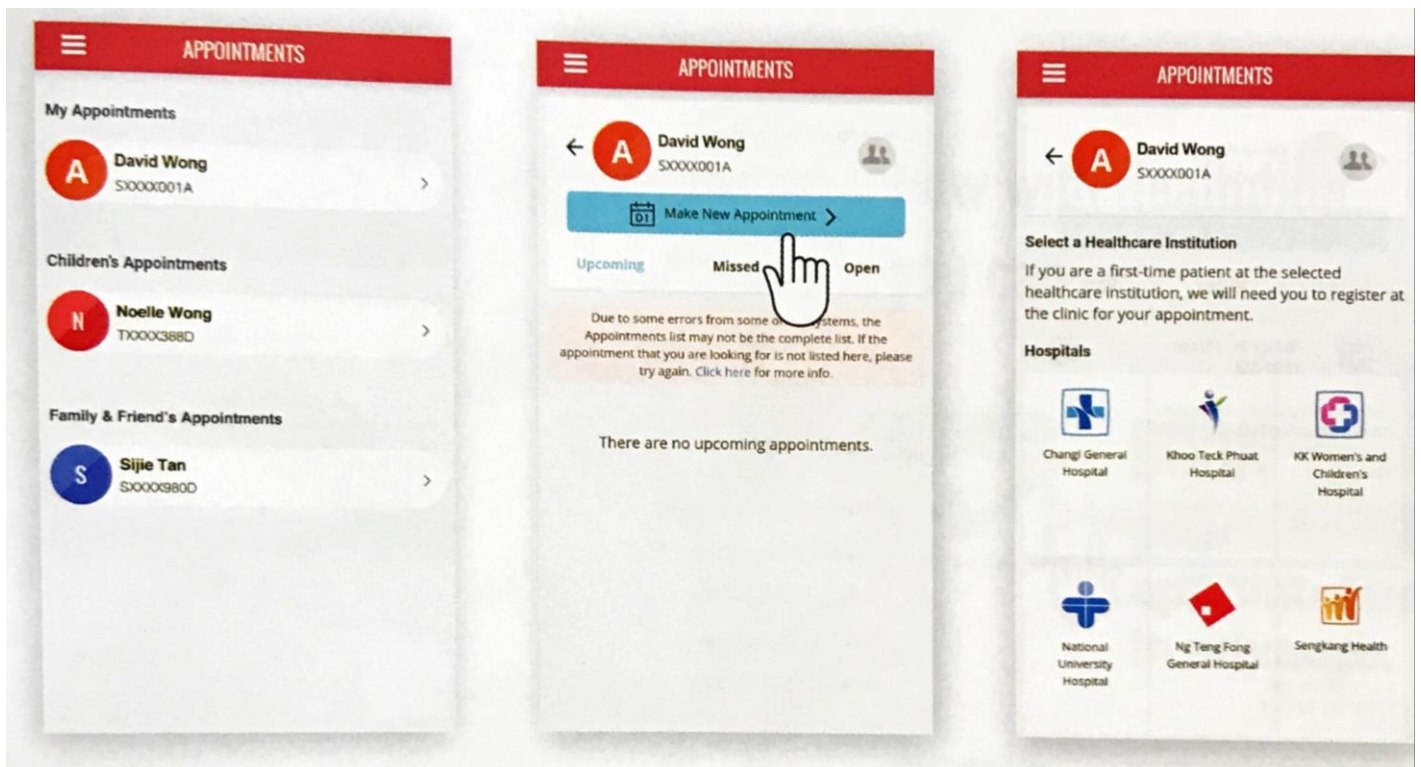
APPOINTMENTS

My Appointments

A David Wong
SXXXX001A

Children's Appointments

N Noelle Wong
TXXXX388D

Family & Friend's Appointments

S Sijie Tan
SXXXX980D

APPOINTMENTS

A David Wong
SXXXX001A

01 Make New Appointment >

Upcoming Missed Open

Due to some errors from some o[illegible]ystems, the Appointments list may not be the complete list. If the appointment that you are looking for is not listed here, please try again. Click here for more info.

There are no upcoming appointments.

APPOINTMENTS

A David Wong
SXXXX001A

Select a Healthcare Institution

If you are a first-time patient at the selected healthcare institution, we will need you to register at the clinic for your appointment.

Hospitals

Changi General Hospital

Khoo Teck Phuat Hospital

KK Women's and Children's Hospital

National University Hospital

Ng Teng Fong General Hospital

Sengkang Health